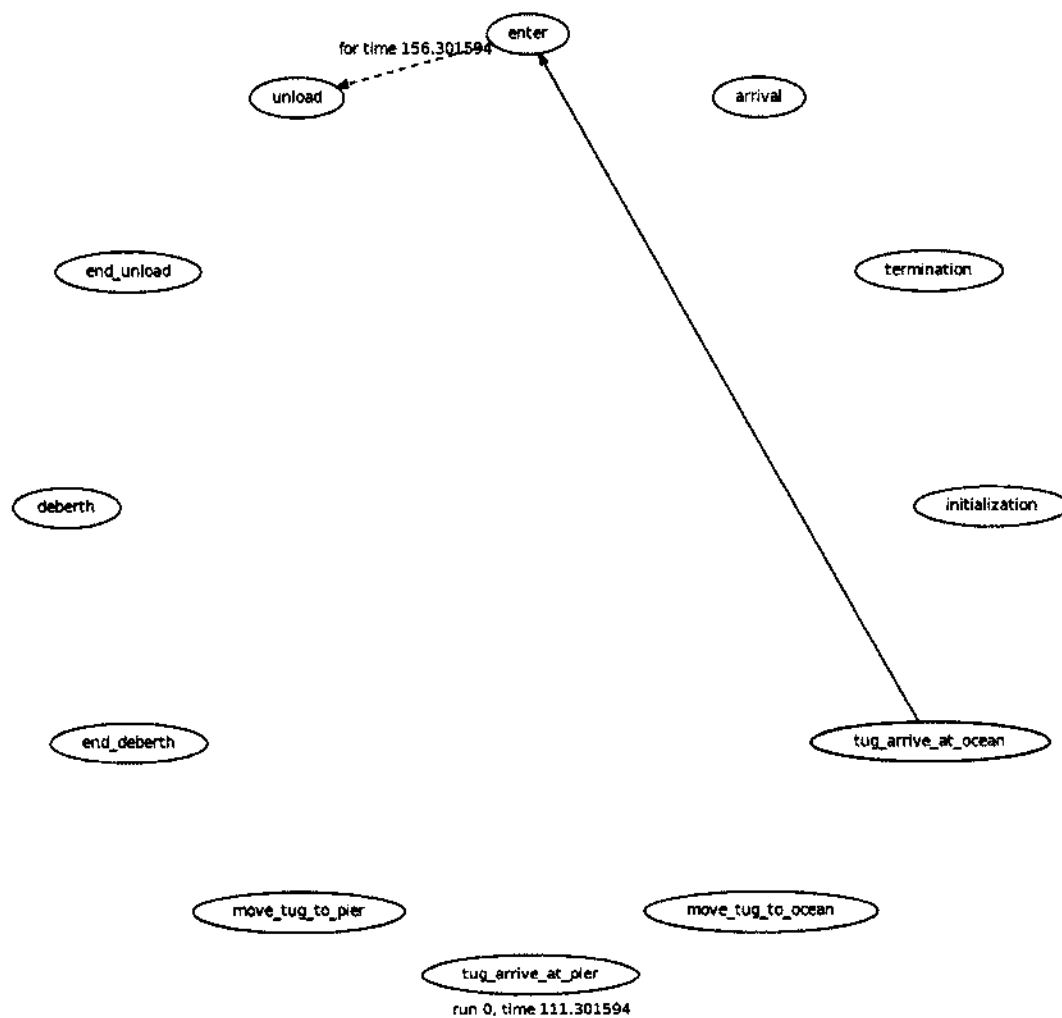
enter

for time 156.301594

unload

arrival

end_unload

termination

deberth

initialization

end_deberth

tug_arrive_at_ocean

move_tug_to_pier

move_tug_to_ocean

tug_arrive_at_pier

run 0, time 111.301594